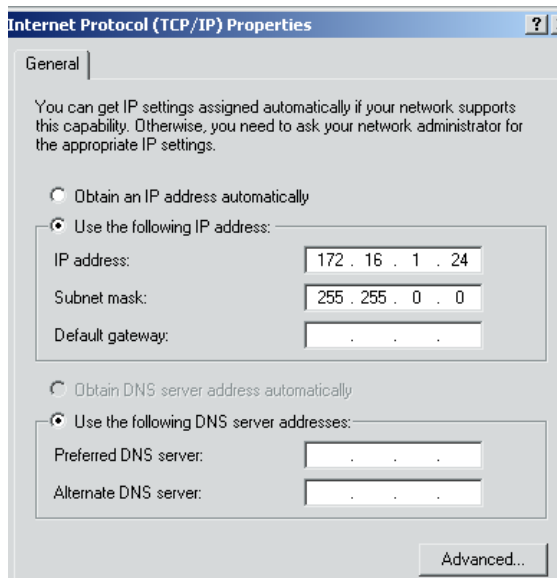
Internet Protocol (TCP/IP) Properties

?

General

You can get IP settings assigned automatically if your network supports this capability. Otherwise, you need to ask your network administrator for the appropriate IP settings.

Obtain an IP address automatically

Use the following IP address:

IP address: 172 . 16 . 1 . 24

Subnet mask: 255 . 255 . 0 . 0

Default gateway: . . .

Obtain DNS server address automatically

Use the following DNS server addresses:

Preferred DNS server: . . .

Alternate DNS server: . . .

Advanced...